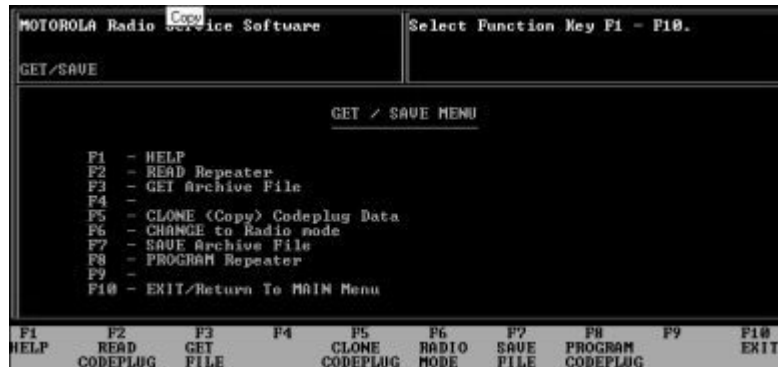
MOTOROLA Radio Copy Service Software

GET/SAVE

Select Function Key F1 - F10.

GET / SAVE MENU

F1 - HELP
F2 - READ Repeater
F3 - GET Archive File
F4 -
F5 - CLONE (Copy) Codeplug Data
F6 - CHANGE to Radio mode
F7 - SAVE Archive File
F8 - PROGRAM Repeater
F9 -
F10 - EXIT/Return To MAIN Menu

| F1 HELP | F2 READ CODEPLUG | F3 GET FILE | F4 | F5 CLONE CODEPLUG | F6 RADIO MODE | F7 SAVE FILE | F8 PROGRAM CODEPLUG | F9 | F10 EXIT |
|---|---|---|---|---|---|---|---|---|---|